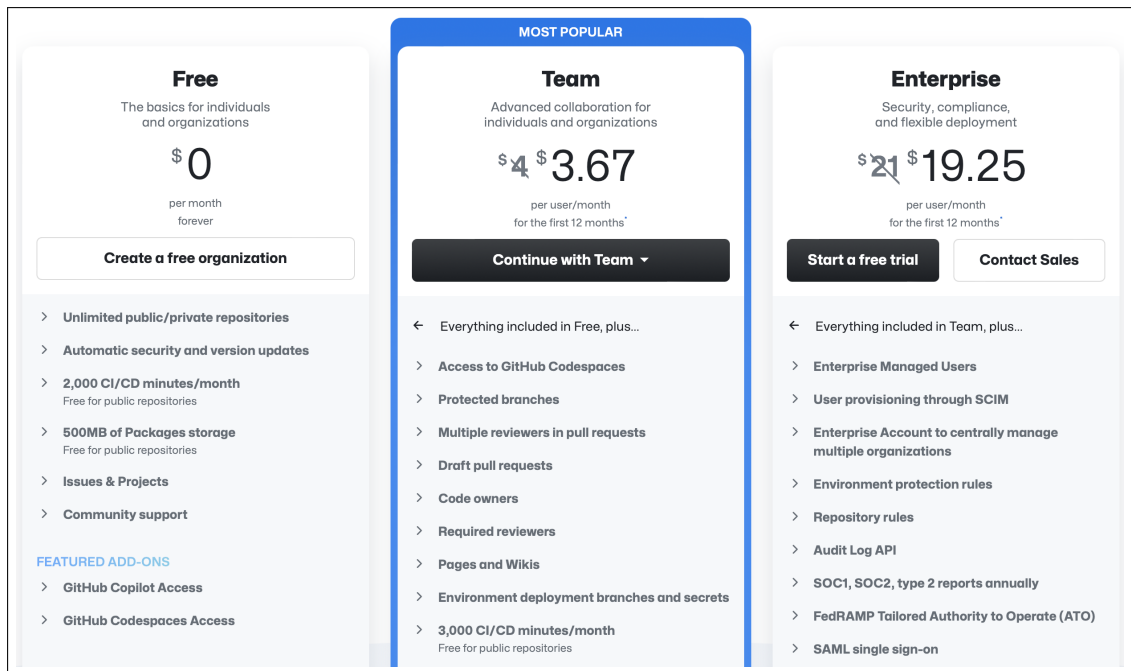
Free

The basics for individuals and organizations

$0

per month
forever

Create a free organization

Unlimited public/private repositories

Automatic security and version updates

2,000 CI/CD minutes/month
Free for public repositories

500MB of Packages storage
Free for public repositories

Issues & Projects

Community support

FEATURED ADD-ONS

GitHub Copilot Access

GitHub Codespaces Access

MOST POPULAR

Team

Advanced collaboration for individuals and organizations

$4 $3.67

per user/month
for the first 12 months*

Continue with Team

Everything included in Free, plus...

Access to GitHub Codespaces

Protected branches

Multiple reviewers in pull requests

Draft pull requests

Code owners

Required reviewers

Pages and Wikis

Environment deployment branches and secrets

3,000 CI/CD minutes/month
Free for public repositories

Enterprise

Security, compliance, and flexible deployment

$21 $19.25

per user/month
for the first 12 months*

Start a free trial

Contact Sales

Everything included in Team, plus...

Enterprise Managed Users

User provisioning through SCIM

Enterprise Account to centrally manage multiple organizations

Environment protection rules

Repository rules

Audit Log API

SOC1, SOC2, type 2 reports annually

FedRAMP Tailored Authority to Operate (ATO)

SAML single sign-on